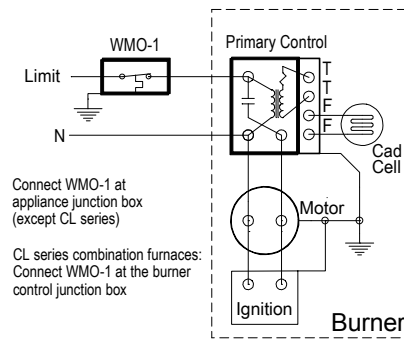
WMO-1

Primary Control

Limit

N

T
T
F
F

Cad Cell

Connect WMO-1 at appliance junction box (except CL series)

Motor

CL series combination furnaces: Connect WMO-1 at the burner control junction box

Ignition

Burner